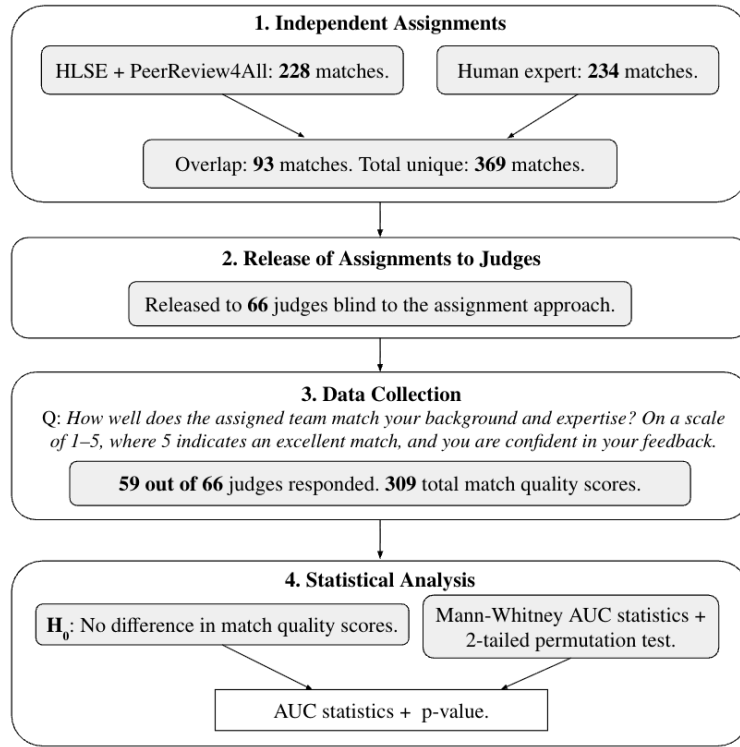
**1. Independent Assignments**

HLSE + PeerReview4All: **228** matches.

Human expert: **234** matches.

Overlap: **93** matches. Total unique: **369** matches.

**2. Release of Assignments to Judges**

Released to **66** judges blind to the assignment approach.

**3. Data Collection**

Q: *How well does the assigned team match your background and expertise? On a scale of 1–5, where 5 indicates an excellent match, and you are confident in your feedback.*

**59 out of 66** judges responded. **309** total match quality scores.

**4. Statistical Analysis**

$\mathbf{H_0}$: No difference in match quality scores.

Mann-Whitney AUC statistics + 2-tailed permutation test.

AUC statistics + p-value.